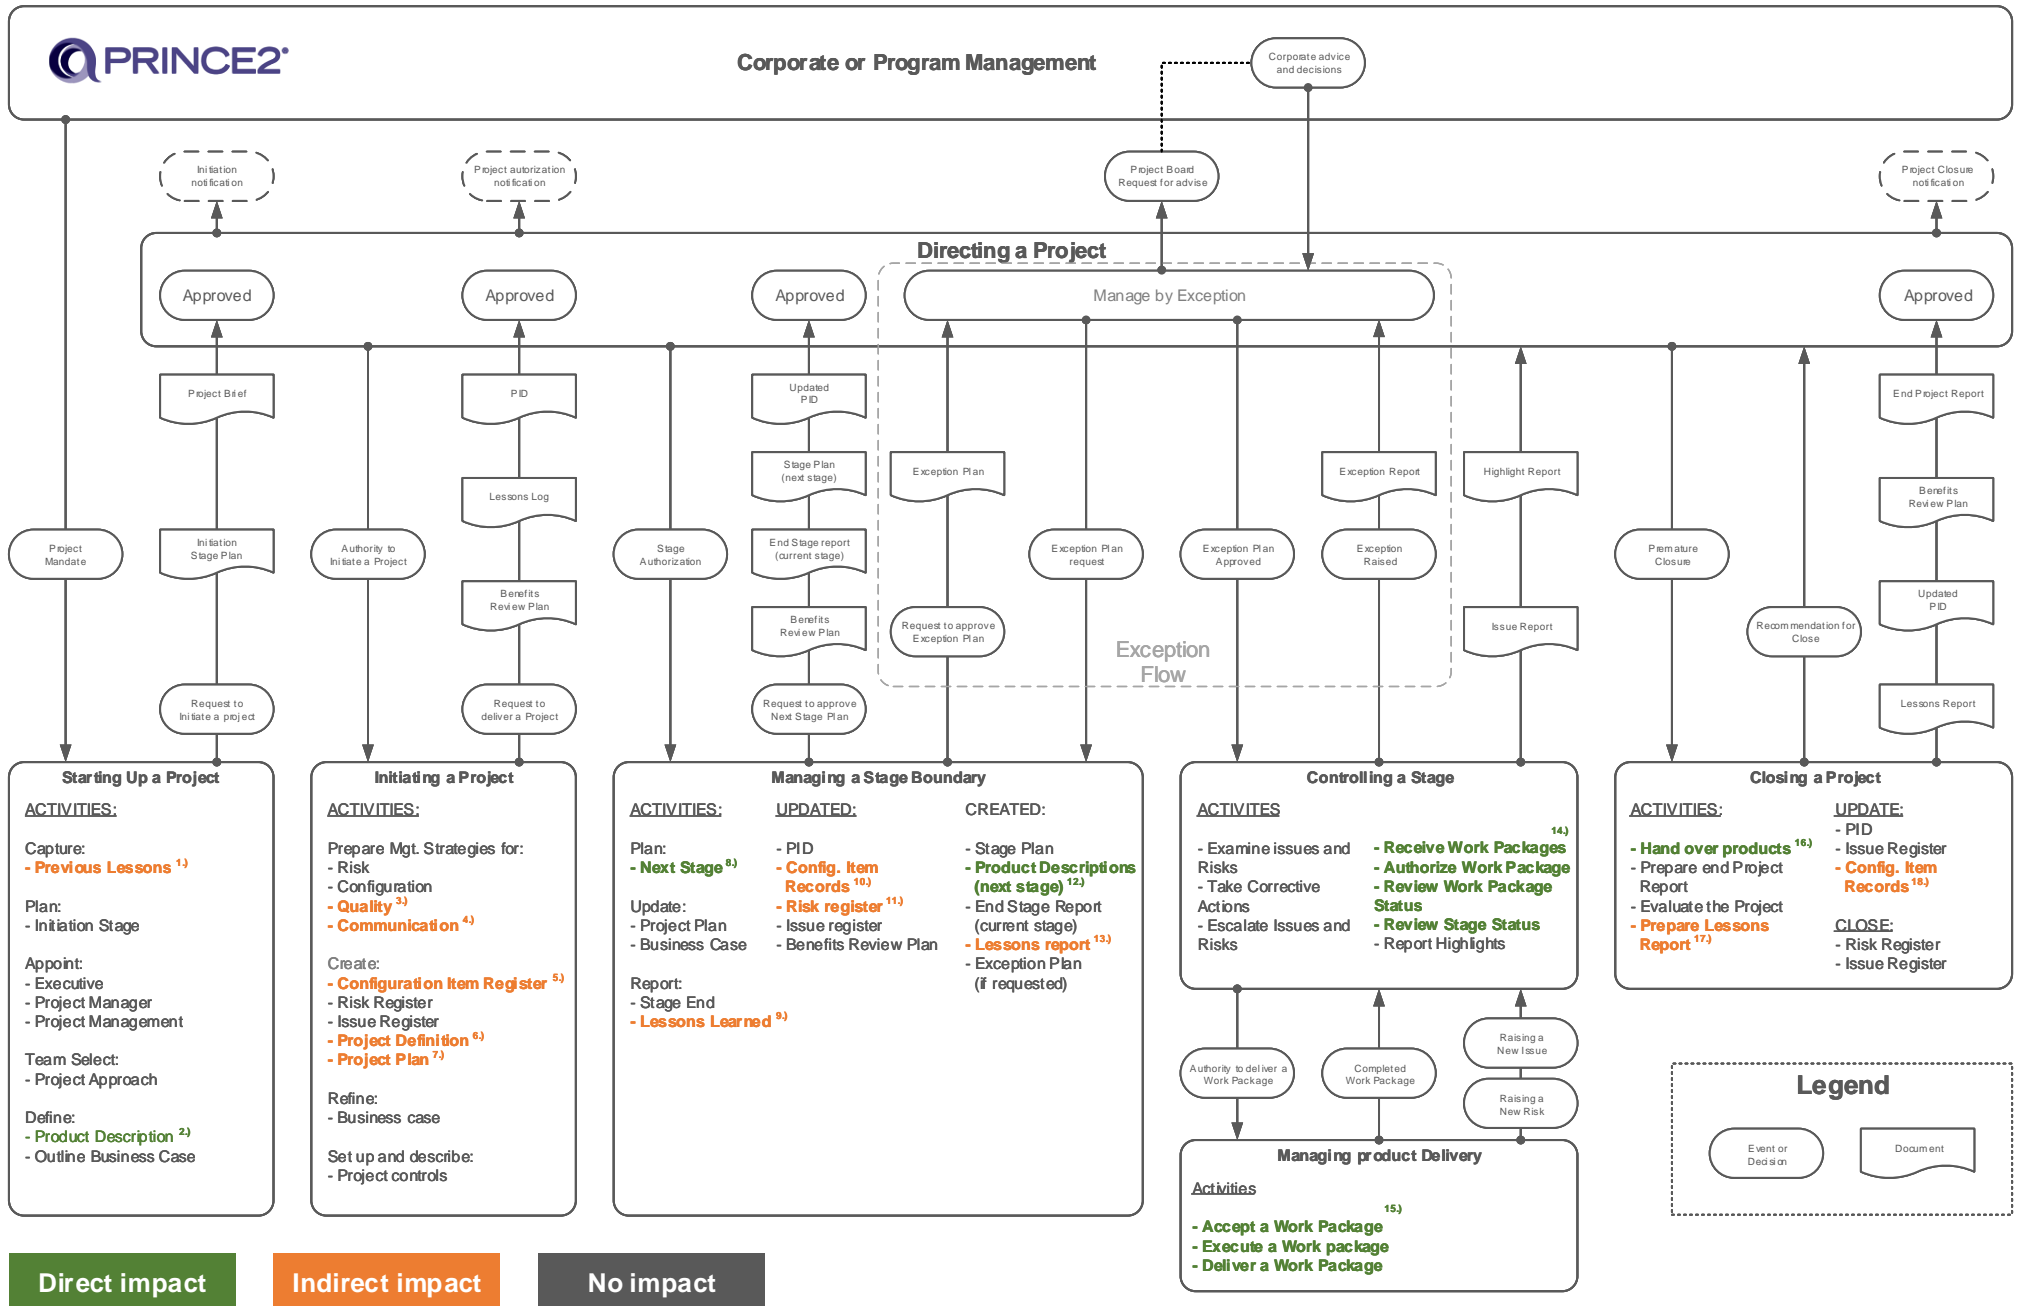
PRINCE2

Corporate or Program Management

Corporate advice and decisions

Initiation notification

Project autorization notification

Project Board Request for advise

Project Closure notification

Directing a Project

Approved

Approved

Approved

Manage by Exception

Approved

Project Brief

PID

Updated PID

End Project Report

Stage Plan (next stage)

Exception Plan

Exception Report

Highlight Report

Lessons Log

Benefits Review Plan

Project Mandate

Initiation Stage Plan

Authority to Initiate a Project

Stage Authorization

End Stage report (current stage)

Exception Plan request

Exception Plan Approved

Exception Raised

Premature Closure

Benefits Review Plan

Benefits Review Plan

Updated PID

Request to approve Exception Plan

Issue Report

Recommendation for Close

Exception Flow

Request to Initiate a project

Request to deliver a Project

Request to approve Next Stage Plan

Lessons Report

Starting Up a Project

ACTIVITIES:

Capture:
- Previous Lessons $^{1.)}$

Plan:
- Initiation Stage

Appoint:
- Executive
- Project Manager
- Project Management

Team Select:
- Project Approach

Define:
- Product Description $^{2.)}$
- Outline Business Case

Initiating a Project

ACTIVITIES:

Prepare Mgt. Strategies for:
- Risk
- Configuration
- Quality $^{3.)}$
- Communication $^{4.)}$

Create:
- Configuration Item Register $^{5.)}$
- Risk Register
- Issue Register
- Project Definition $^{6.)}$
- Project Plan $^{7.)}$

Refine:
- Business case

Set up and describe:
- Project controls

Managing a Stage Boundary

ACTIVITIES:

Plan:
- Next Stage $^{8.)}$

Update:
- Project Plan
- Business Case

Report:
- Stage End
- Lessons Learned $^{9.)}$

UPDATED:

- PID
- Config. Item Records $^{10.)}$
- Risk register $^{11.)}$
- Issue register
- Benefits Review Plan

CREATED:

- Stage Plan
- Product Descriptions (next stage) $^{12.)}$
- End Stage Report (current stage)
- Lessons report $^{13.)}$
- Exception Plan (if requested)

Controlling a Stage

ACTIVITES

- Examine issues and Risks
- Take Corrective Actions
- Escalate Issues and Risks

$^{14.)}$
- Receive Work Packages
- Authorize Work Package
- Review Work Package Status
- Review Stage Status
- Report Highlights

Closing a Project

ACTIVITIES:

- Hand over products $^{16.)}$
- Prepare end Project Report
- Evaluate the Project
- Prepare Lessons Report $^{17.)}$

UPDATE:
- PID
- Issue Register
- Config. Item Records $^{18.)}$

CLOSE:
- Risk Register
- Issue Register

Raising a New Issue

Authority to deliver a Work Package

Completed Work Package

Raising a New Risk

Managing product Delivery

Activities

$^{15.)}$
- Accept a Work Package
- Execute a Work package
- Deliver a Work Package

Legend

Event or Decision

Document

Direct impact

Indirect impact

No impact